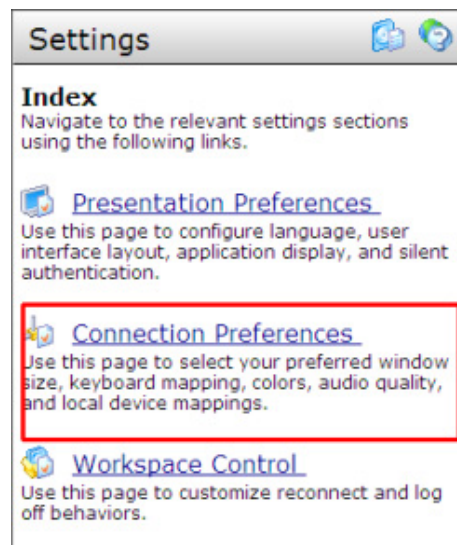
Settings

Index
Navigate to the relevant settings sections using the following links.

Presentation Preferences
Use this page to configure language, user interface layout, application display, and silent authentication.

Connection Preferences
Use this page to select your preferred window size, keyboard mapping, colors, audio quality, and local device mappings.

Workspace Control
Use this page to customize reconnect and log off behaviors.